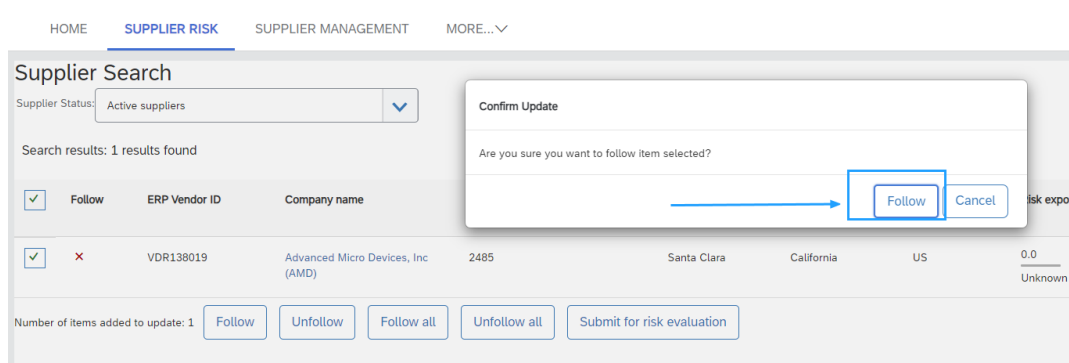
HOME SUPPLIER RISK SUPPLIER MANAGEMENT MORE...

Supplier Search

Supplier Status: Active suppliers

Search results: 1 results found

Confirm Update

Are you sure you want to follow item selected?

Follow Cancel

| | Follow | ERP Vendor ID | Company name | | | | | isk expo |
|---|---|---|---|---|---|---|---|---|
| ✓ | × | VDR138019 | Advanced Micro Devices, Inc (AMD) | 2485 | Santa Clara | California | US | 0.0 Unknown |

Number of items added to update: 1 Follow Unfollow Follow all Unfollow all Submit for risk evaluation